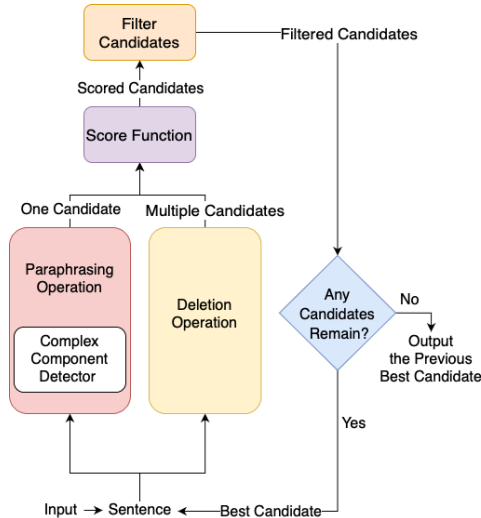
Filter Candidates

Filtered Candidates

Scored Candidates

Score Function

One Candidate

Multiple Candidates

Paraphrasing Operation

Complex Component Detector

Deletion Operation

Any Candidates Remain?

No

Output the Previous Best Candidate

Yes

Input → Sentence

Best Candidate